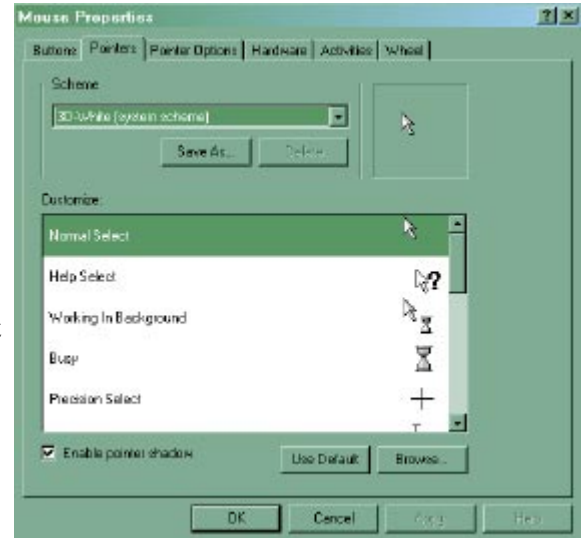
Mouse Properties

?

Buttons | Pointers | Pointer Options | Hardware | Activities | Wheel

Scheme

3D-White (system scheme)

Save As...

Delete

Customize:

Normal Select

Help Select

Working In Background

Busy

Precision Select

Enable pointer shadow

Use Default

Browse...

OK

Cancel

Apply

Help